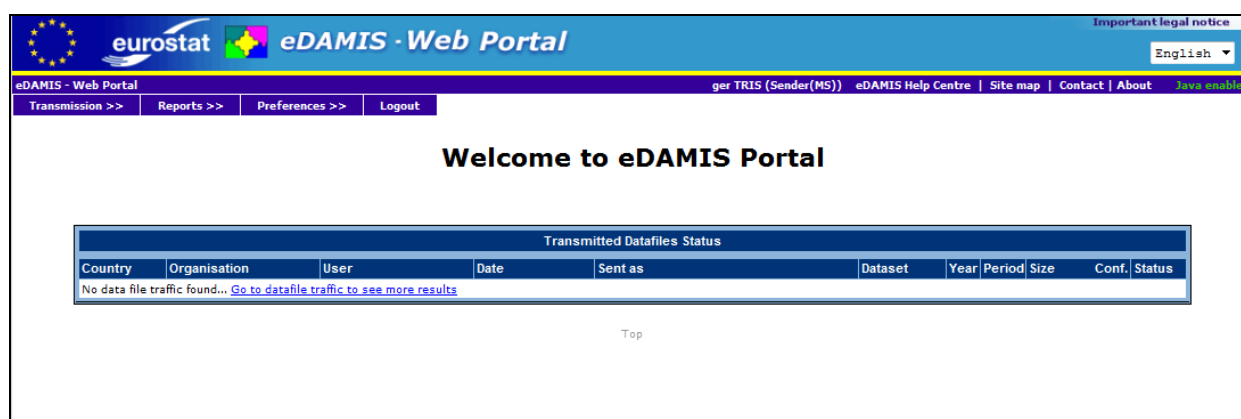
eurostat eDAMIS - Web Portal

Important legal notice

English

eDAMIS - Web Portal

ger TRIS (Sender(MS)) eDAMIS Help Centre | Site map | Contact | About Java enable

Transmission >> Reports >> Preferences >> Logout

Welcome to eDAMIS Portal

Transmitted Datafiles Status

| Country | Organisation | User | Date | Sent as | Dataset | Year | Period | Size | Conf. | Status |
|---|---|---|---|---|---|---|---|---|---|---|
| No data file traffic found... Go to datafile traffic to see more results | | | | | | | | | | |

Top